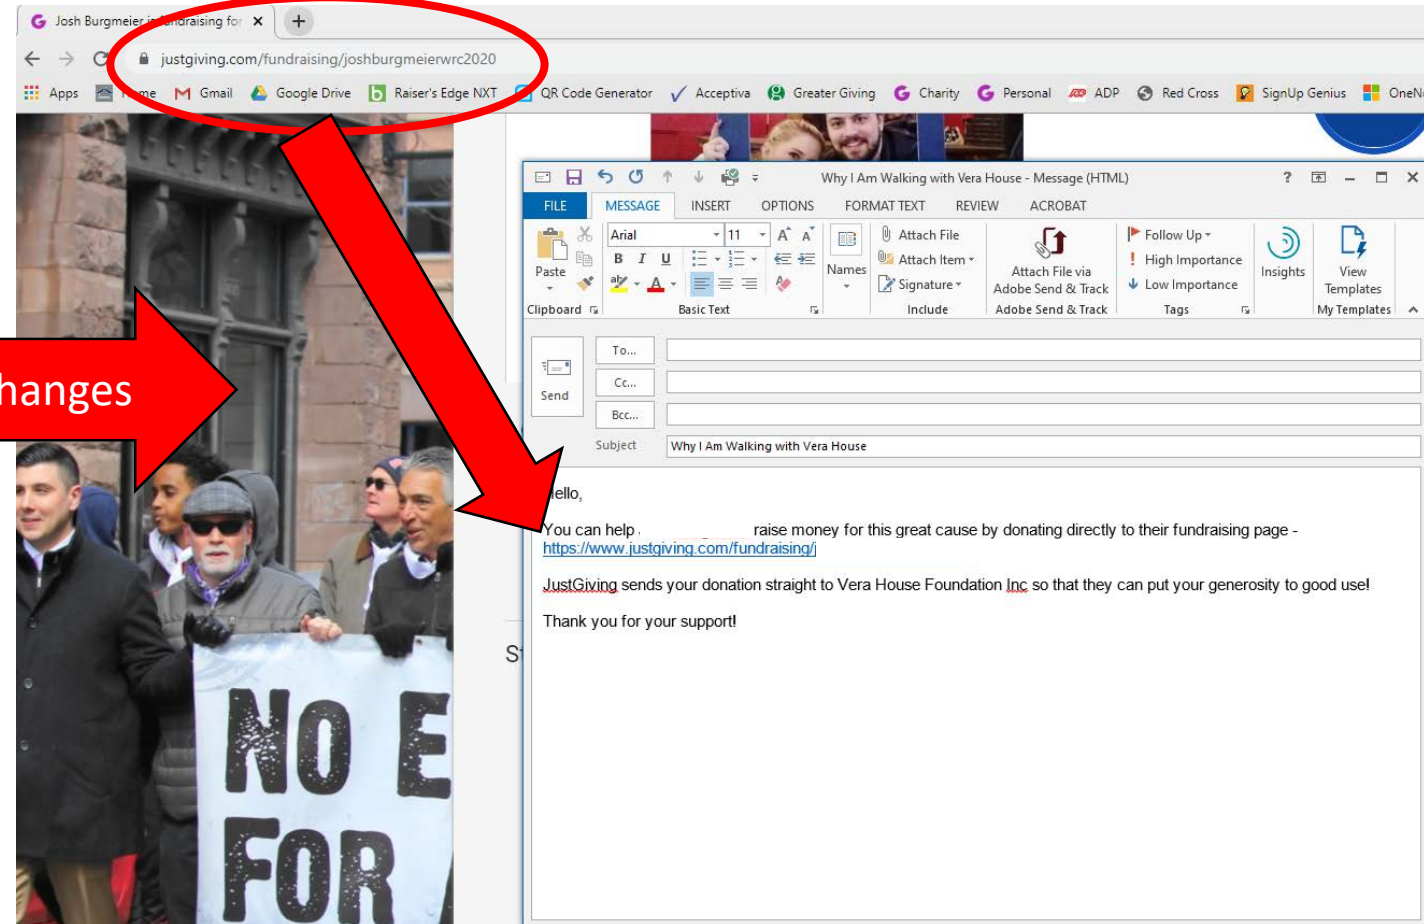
Josh Burgmeier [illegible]draising for ×

justgiving.com/fundraising/joshburgmeierwrc2020

Apps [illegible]me Gmail Google Drive Raiser's Edge NXT QR Code Generator Acceptiva Greater Giving Charity Personal ADP Red Cross SignUp Genius OneN

hanges

Why I Am Walking with Vera House - Message (HTML)

FILE MESSAGE INSERT OPTIONS FORMAT TEXT REVIEW ACROBAT

Paste
Clipboard
Arial 11
B I U
Basic Text
Names
Attach File
Attach Item
Signature
Include
Attach File via Adobe Send & Track
Adobe Send & Track
Follow Up
High Importance
Low Importance
Tags
Insights
View Templates
My Templates

Send
To...
Cc...
Bcc...
Subject Why I Am Walking with Vera House

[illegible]ello,

You can help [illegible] raise money for this great cause by donating directly to their fundraising page - https://www.justgiving.com/fundraising/j

JustGiving sends your donation straight to Vera House Foundation Inc so that they can put your generosity to good use!

Thank you for your support!

NO E
FOR

S